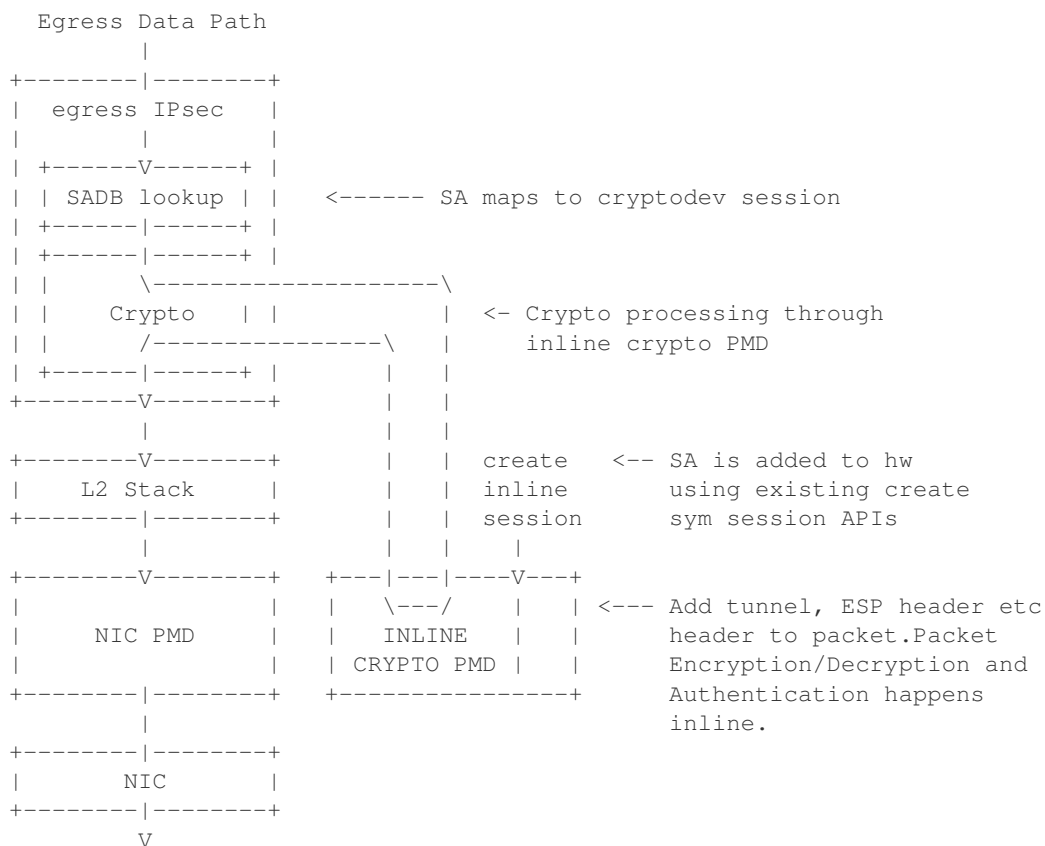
Egress Data Path

egress IPsec

SADB lookup

<------ SA maps to cryptodev session

Crypto

<- Crypto processing through inline crypto PMD

L2 Stack

create inline session

<-- SA is added to hw using existing create sym session APIs

NIC PMD

INLINE CRYPTO PMD

<--- Add tunnel, ESP header etc header to packet.Packet Encryption/Decryption and Authentication happens inline.

NIC

V